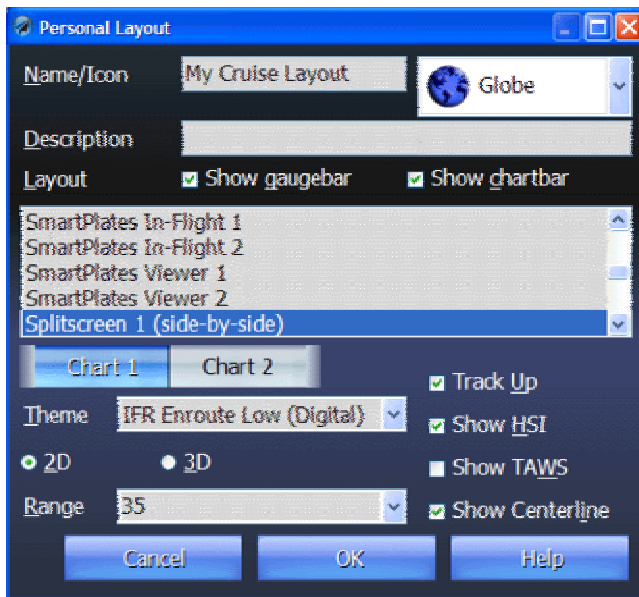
Personal Layout

Name/Icon My Cruise Layout Globe

Description

Layout Show gaugebar Show chartbar

SmartPlates In-Flight 1
SmartPlates In-Flight 2
SmartPlates Viewer 1
SmartPlates Viewer 2
Splitscreen 1 (side-by-side)

Chart 1 Chart 2

Track Up

Theme IFR Enroute Low (Digital)

Show HSI

2D 3D

Show TAWS

Range 35

Show Centerline

Cancel OK Help